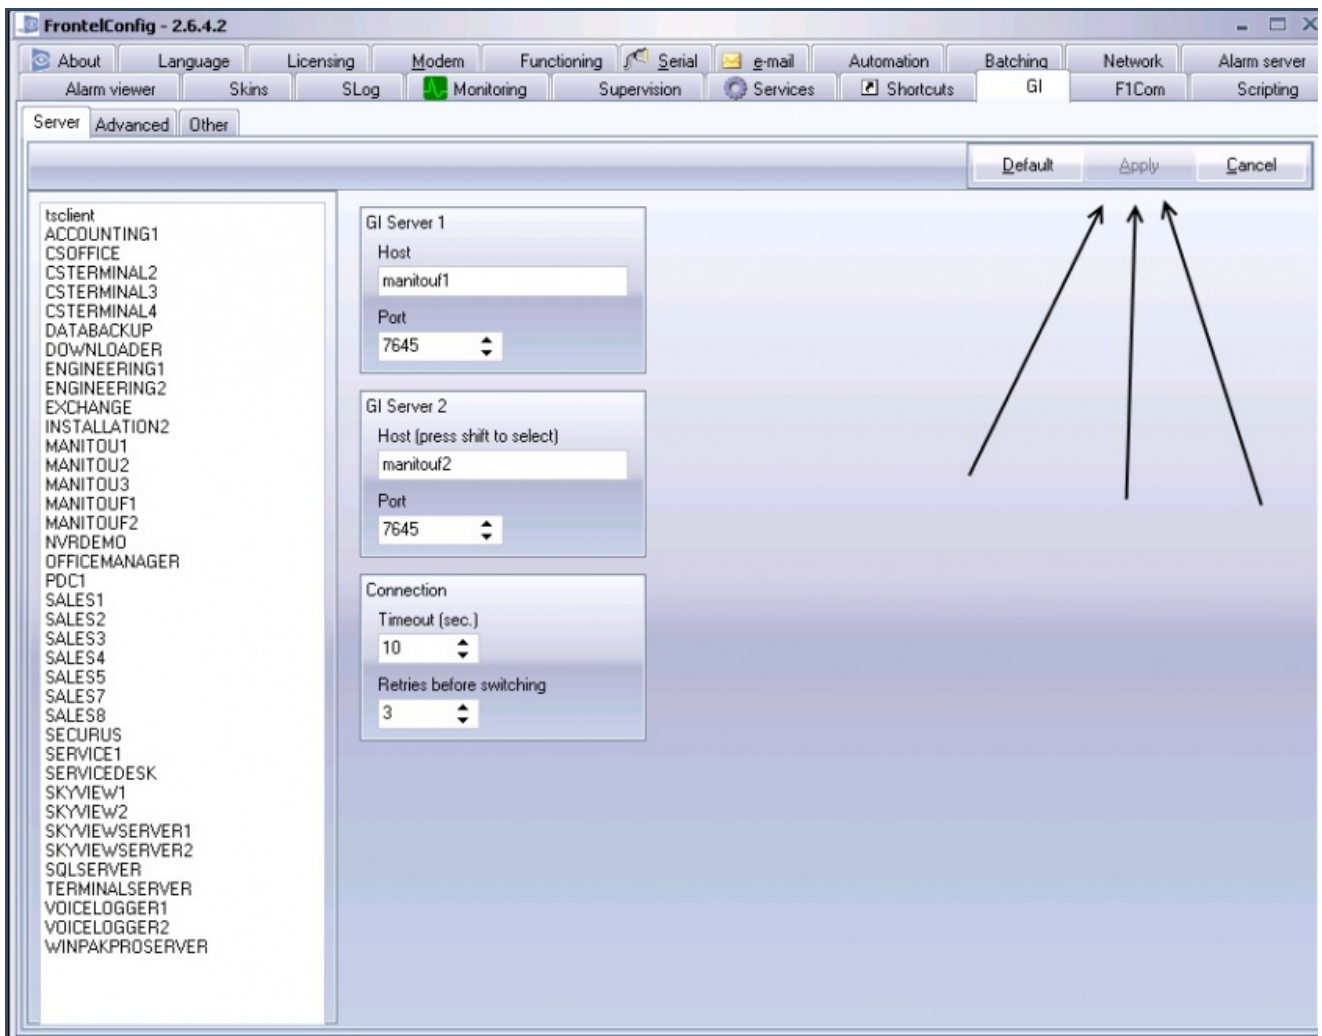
FrontelConfig - 2.6.4.2

About | Language | Licensing | Modem | Functioning | Serial | e-mail | Automation | Batching | Network | Alarm server

Alarm viewer | Skins | SLog | Monitoring | Supervision | Services | Shortcuts | GI | F1Com | Scripting

Server | Advanced | Other

Default | Apply | Cancel

tsclient
ACCOUNTING1
CSOFFICE
CSTERMINAL2
CSTERMINAL3
CSTERMINAL4
DATABACKUP
DOWNLOADER
ENGINEERING1
ENGINEERING2
EXCHANGE
INSTALLATION2
MANITOU1
MANITOU2
MANITOU3
MANITOUF1
MANITOUF2
NVRDEMO
OFFICEMANAGER
PDC1
SALES1
SALES2
SALES3
SALES4
SALES5
SALES7
SALES8
SECURUS
SERVICE1
SERVICEDESK
SKYVIEW1
SKYVIEW2
SKYVIEWSERVER1
SKYVIEWSERVER2
SQLSERVER
TERMINALSERVER
VOICELOGGER1
VOICELOGGER2
WINPAKPROSERVER

GI Server 1
Host
manitouf1
Port
7645

GI Server 2
Host (press shift to select)
manitouf2
Port
7645

Connection
Timeout (sec.)
10
Retries before switching
3